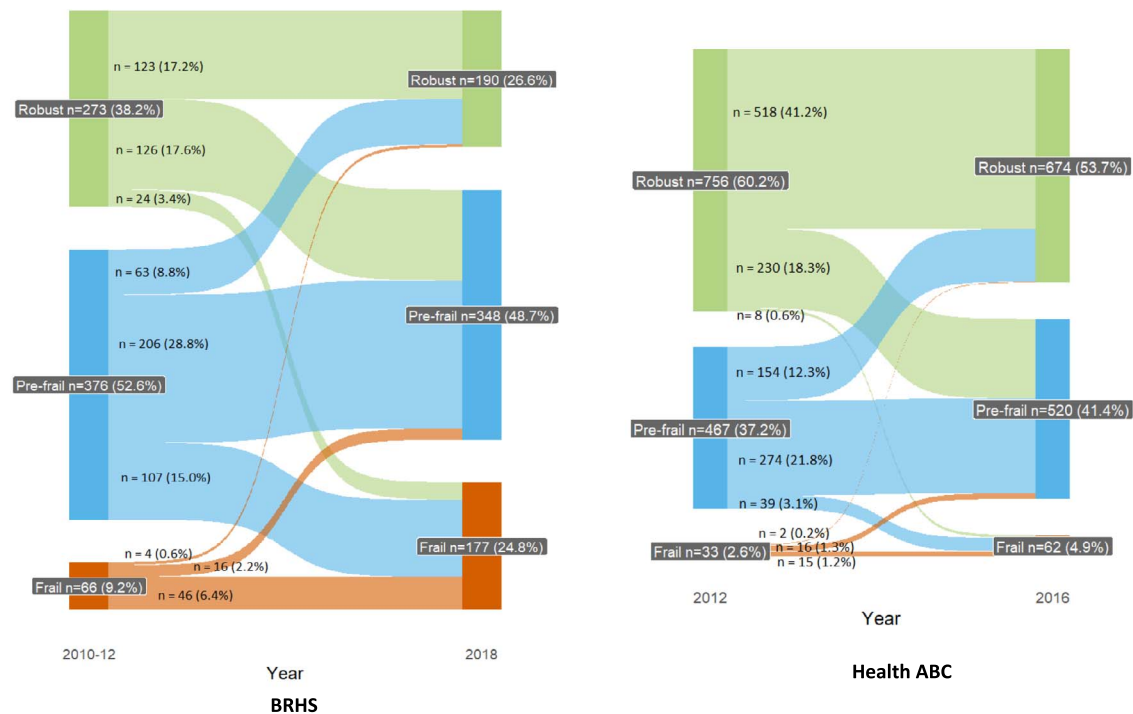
n = 123 (17.2%)

Robust n=273 (38.2%)

Robust n=190 (26.6%)

n = 126 (17.6%)

n = 24 (3.4%)

n = 63 (8.8%)

n = 206 (28.8%)

Pre-frail n=348 (48.7%)

Pre-frail n=376 (52.6%)

n = 107 (15.0%)

n = 4 (0.6%)

n = 16 (2.2%)

Frail n=177 (24.8%)

Frail n=66 (9.2%)

n = 46 (6.4%)

2010-12

2018

Year

BRHS

n = 518 (41.2%)

Robust n=756 (60.2%)

Robust n=674 (53.7%)

n = 230 (18.3%)

n = 8 (0.6%)

n = 154 (12.3%)

Pre-frail n=467 (37.2%)

Pre-frail n=520 (41.4%)

n = 274 (21.8%)

n = 39 (3.1%)

n = 2 (0.2%)

Frail n=33 (2.6%)

n = 16 (1.3%)

n = 15 (1.2%)

Frail n=62 (4.9%)

2012

2016

Year

Health ABC